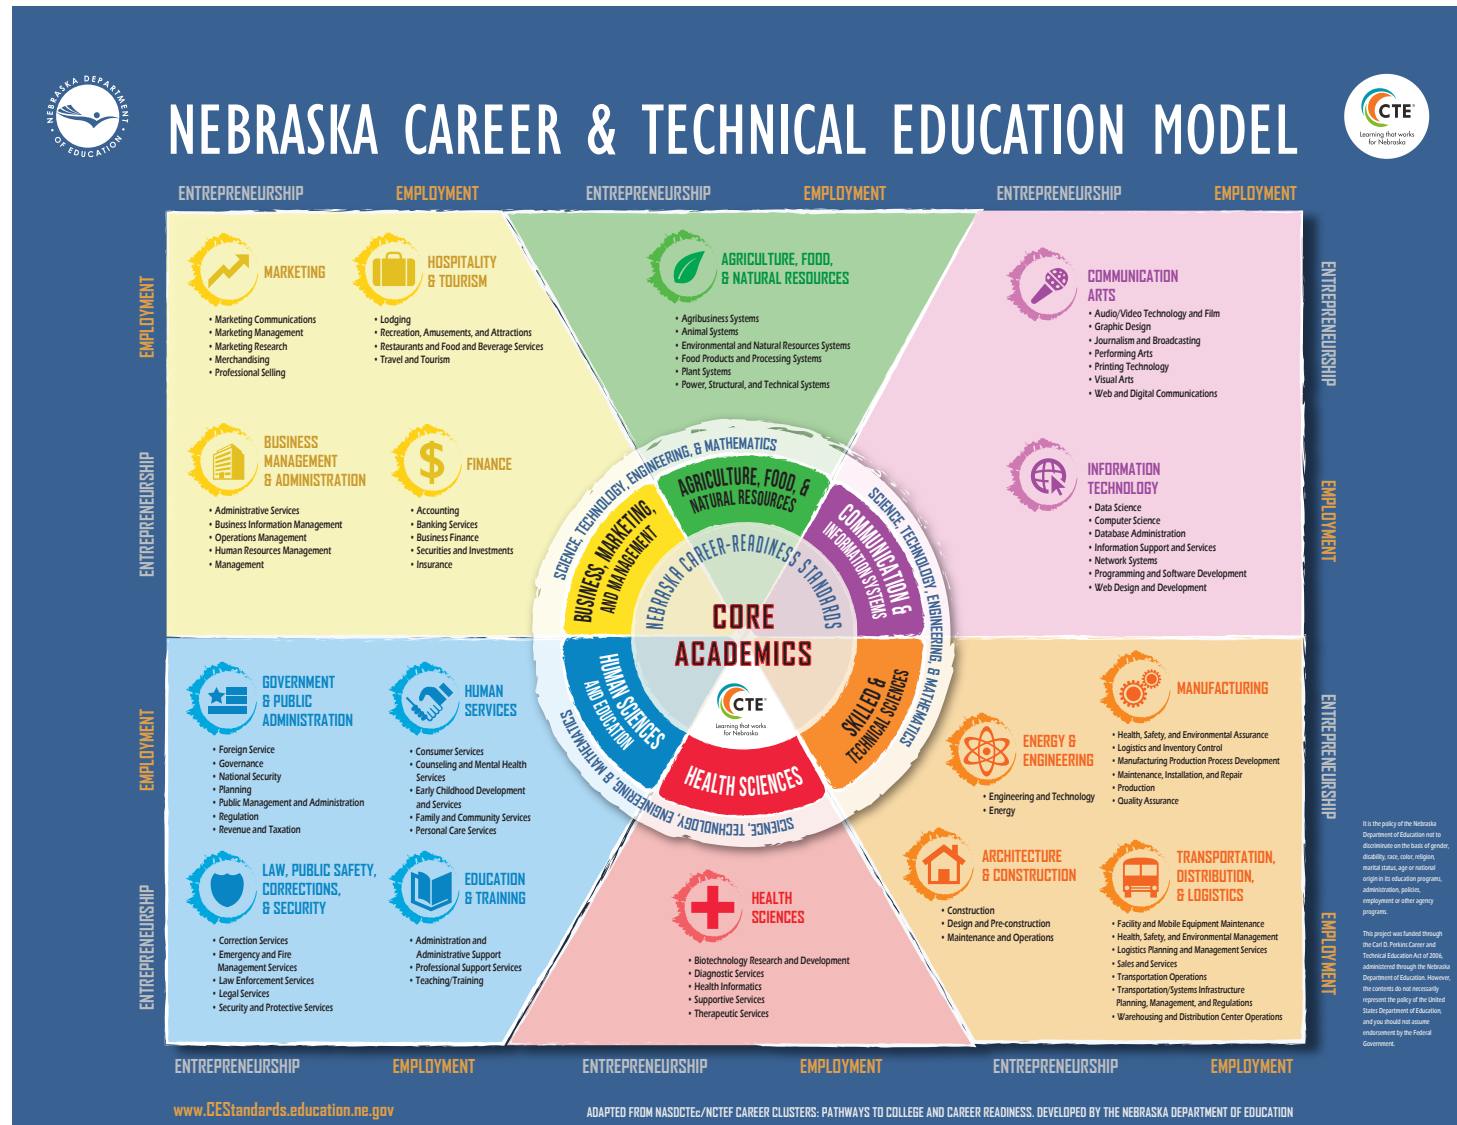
NEBRASKA DEPARTMENT OF EDUCATION

NEBRASKA CAREER & TECHNICAL EDUCATION MODEL

CTE
Learning that works for Nebraska

ENTREPRENEURSHIP EMPLOYMENT ENTREPRENEURSHIP EMPLOYMENT ENTREPRENEURSHIP EMPLOYMENT

EMPLOYMENT

ENTREPRENEURSHIP

MARKETING
• Marketing Communications
• Marketing Management
• Marketing Research
• Merchandising
• Professional Selling

HOSPITALITY & TOURISM
• Lodging
• Recreation, Amusements, and Attractions
• Restaurants and Food and Beverage Services
• Travel and Tourism

AGRICULTURE, FOOD, & NATURAL RESOURCES
• Agribusiness Systems
• Animal Systems
• Environmental and Natural Resources Systems
• Food Products and Processing Systems
• Plant Systems
• Power, Structural, and Technical Systems

COMMUNICATION ARTS
• Audio/Video Technology and Film
• Graphic Design
• Journalism and Broadcasting
• Performing Arts
• Printing Technology
• Visual Arts
• Web and Digital Communications

ENTREPRENEURSHIP

EMPLOYMENT

BUSINESS MANAGEMENT & ADMINISTRATION
• Administrative Services
• Business Information Management
• Operations Management
• Human Resources Management
• Management

FINANCE
• Accounting
• Banking Services
• Business Finance
• Securities and Investments
• Insurance

INFORMATION TECHNOLOGY
• Data Science
• Computer Science
• Database Administration
• Information Support and Services
• Network Systems
• Programming and Software Development
• Web Design and Development

SCIENCE, TECHNOLOGY, ENGINEERING, & MATHEMATICS
AGRICULTURE, FOOD, & NATURAL RESOURCES
BUSINESS, MARKETING, AND MANAGEMENT
COMMUNICATION & INFORMATION SYSTEMS
NEBRASKA CAREER-READINESS STANDARDS
CORE ACADEMICS
CTE
Learning that works for Nebraska
HUMAN SCIENCES AND EDUCATION
SKILLED & TECHNICAL SCIENCES
HEALTH SCIENCES
SCIENCE, TECHNOLOGY, ENGINEERING, & MATHEMATICS
SCIENCE, TECHNOLOGY, ENGINEERING, & MATHEMATICS
SCIENCE, TECHNOLOGY, ENGINEERING, & MATHEMATICS

EMPLOYMENT

ENTREPRENEURSHIP

GOVERNMENT & PUBLIC ADMINISTRATION
• Foreign Service
• Governance
• National Security
• Planning
• Public Management and Administration
• Regulation
• Revenue and Taxation

HUMAN SERVICES
• Consumer Services
• Counseling and Mental Health Services
• Early Childhood Development and Services
• Family and Community Services
• Personal Care Services

MANUFACTURING
• Health, Safety, and Environmental Assurance
• Logistics and Inventory Control
• Manufacturing Production Process Development
• Maintenance, Installation, and Repair
• Production
• Quality Assurance

ENERGY & ENGINEERING
• Engineering and Technology
• Energy

ENTREPRENEURSHIP

EMPLOYMENT

LAW, PUBLIC SAFETY, CORRECTIONS, & SECURITY
• Correction Services
• Emergency and Fire Management Services
• Law Enforcement Services
• Legal Services
• Security and Protective Services

EDUCATION & TRAINING
• Administration and Administrative Support
• Professional Support Services
• Teaching/Training

HEALTH SCIENCES
• Biotechnology Research and Development
• Diagnostic Services
• Health Informatics
• Supportive Services
• Therapeutic Services

ARCHITECTURE & CONSTRUCTION
• Construction
• Design and Pre-construction
• Maintenance and Operations

TRANSPORTATION, DISTRIBUTION, & LOGISTICS
• Facility and Mobile Equipment Maintenance
• Health, Safety, and Environmental Management
• Logistics Planning and Management Services
• Sales and Services
• Transportation Operations
• Transportation/Systems Infrastructure Planning, Management, and Regulations
• Warehousing and Distribution Center Operations

It is the policy of the Nebraska Department of Education not to discriminate on the basis of gender, disability, race, color, religion, marital status, age or national origin in its education programs, administration, policies, employment or other agency programs.

This project was funded through the Carl D. Perkins Career and Technical Education Act of 2006, administered through the Nebraska Department of Education. However, the contents do not necessarily represent the policy of the United States Department of Education, and you should not assume endorsement by the Federal Government.

ENTREPRENEURSHIP EMPLOYMENT ENTREPRENEURSHIP EMPLOYMENT ENTREPRENEURSHIP EMPLOYMENT

www.CEStandards.education.ne.gov

ADAPTED FROM NASDCTEc/NCTEF CAREER CLUSTERS: PATHWAYS TO COLLEGE AND CAREER READINESS. DEVELOPED BY THE NEBRASKA DEPARTMENT OF EDUCATION